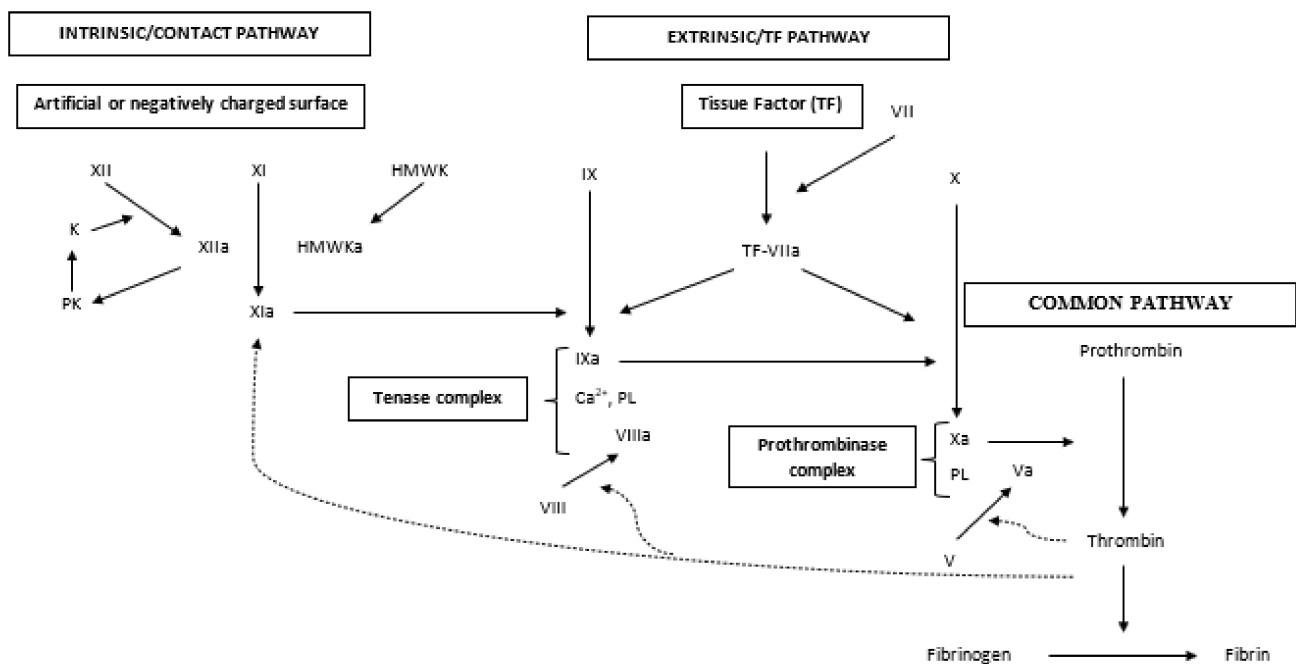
INTRINSIC/CONTACT PATHWAY

EXTRINSIC/TF PATHWAY

Artificial or negatively charged surface

Tissue Factor (TF)

VII

XII

XI

HMWK

IX

X

K

XIIa

HMWKa

TF-VIIa

PK

XIa

COMMON PATHWAY

IXa

Prothrombin

Tenase complex

$Ca^{2+}$, PL

VIIIa

Prothrombinase complex

Xa

PL

Va

VIII

V

Thrombin

Fibrinogen

Fibrin